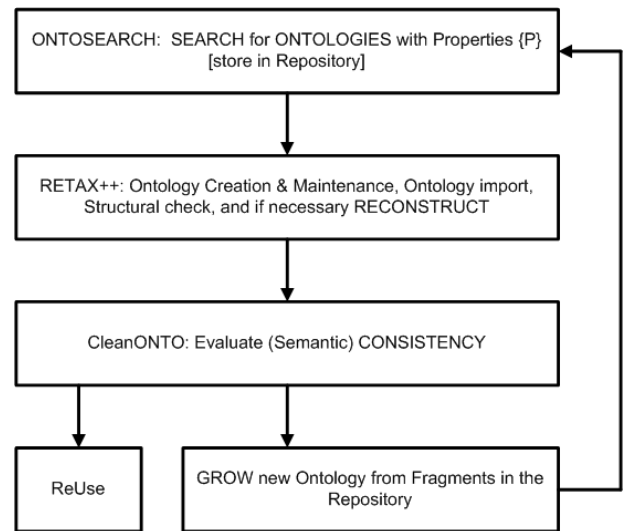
ONTOSEARCH: SEARCH for ONTOLOGIES with Properties {P} [store in Repository]

RETAX++: Ontology Creation & Maintenance, Ontology import, Structural check, and if necessary RECONSTRUCT

CleanONTO: Evaluate (Semantic) CONSISTENCY

ReUse

GROW new Ontology from Fragments in the Repository